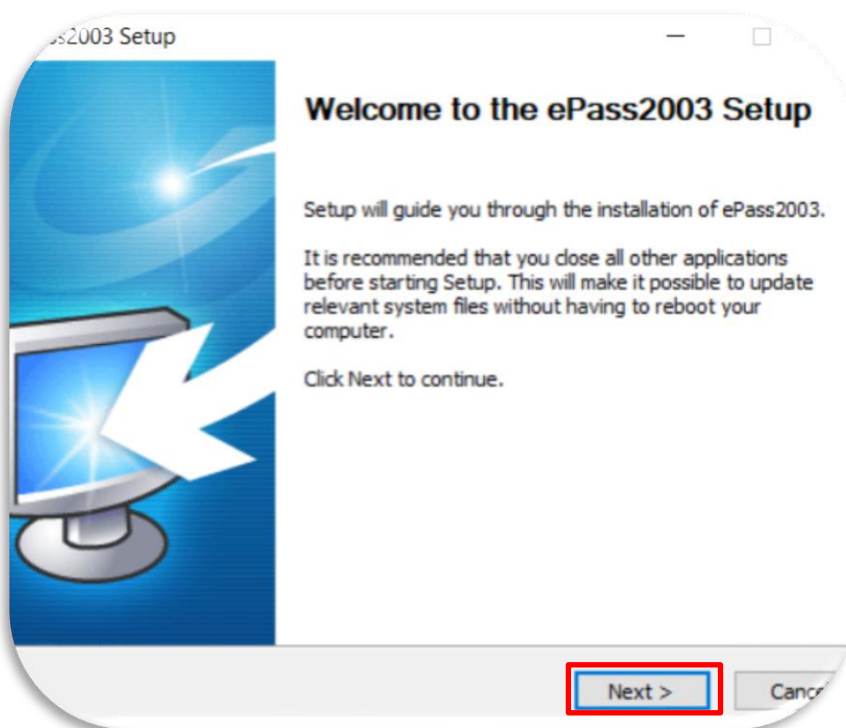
ss2003 Setup

Welcome to the ePass2003 Setup

Setup will guide you through the installation of ePass2003.

It is recommended that you close all other applications before starting Setup. This will make it possible to update relevant system files without having to reboot your computer.

Click Next to continue.

Next >

Canc